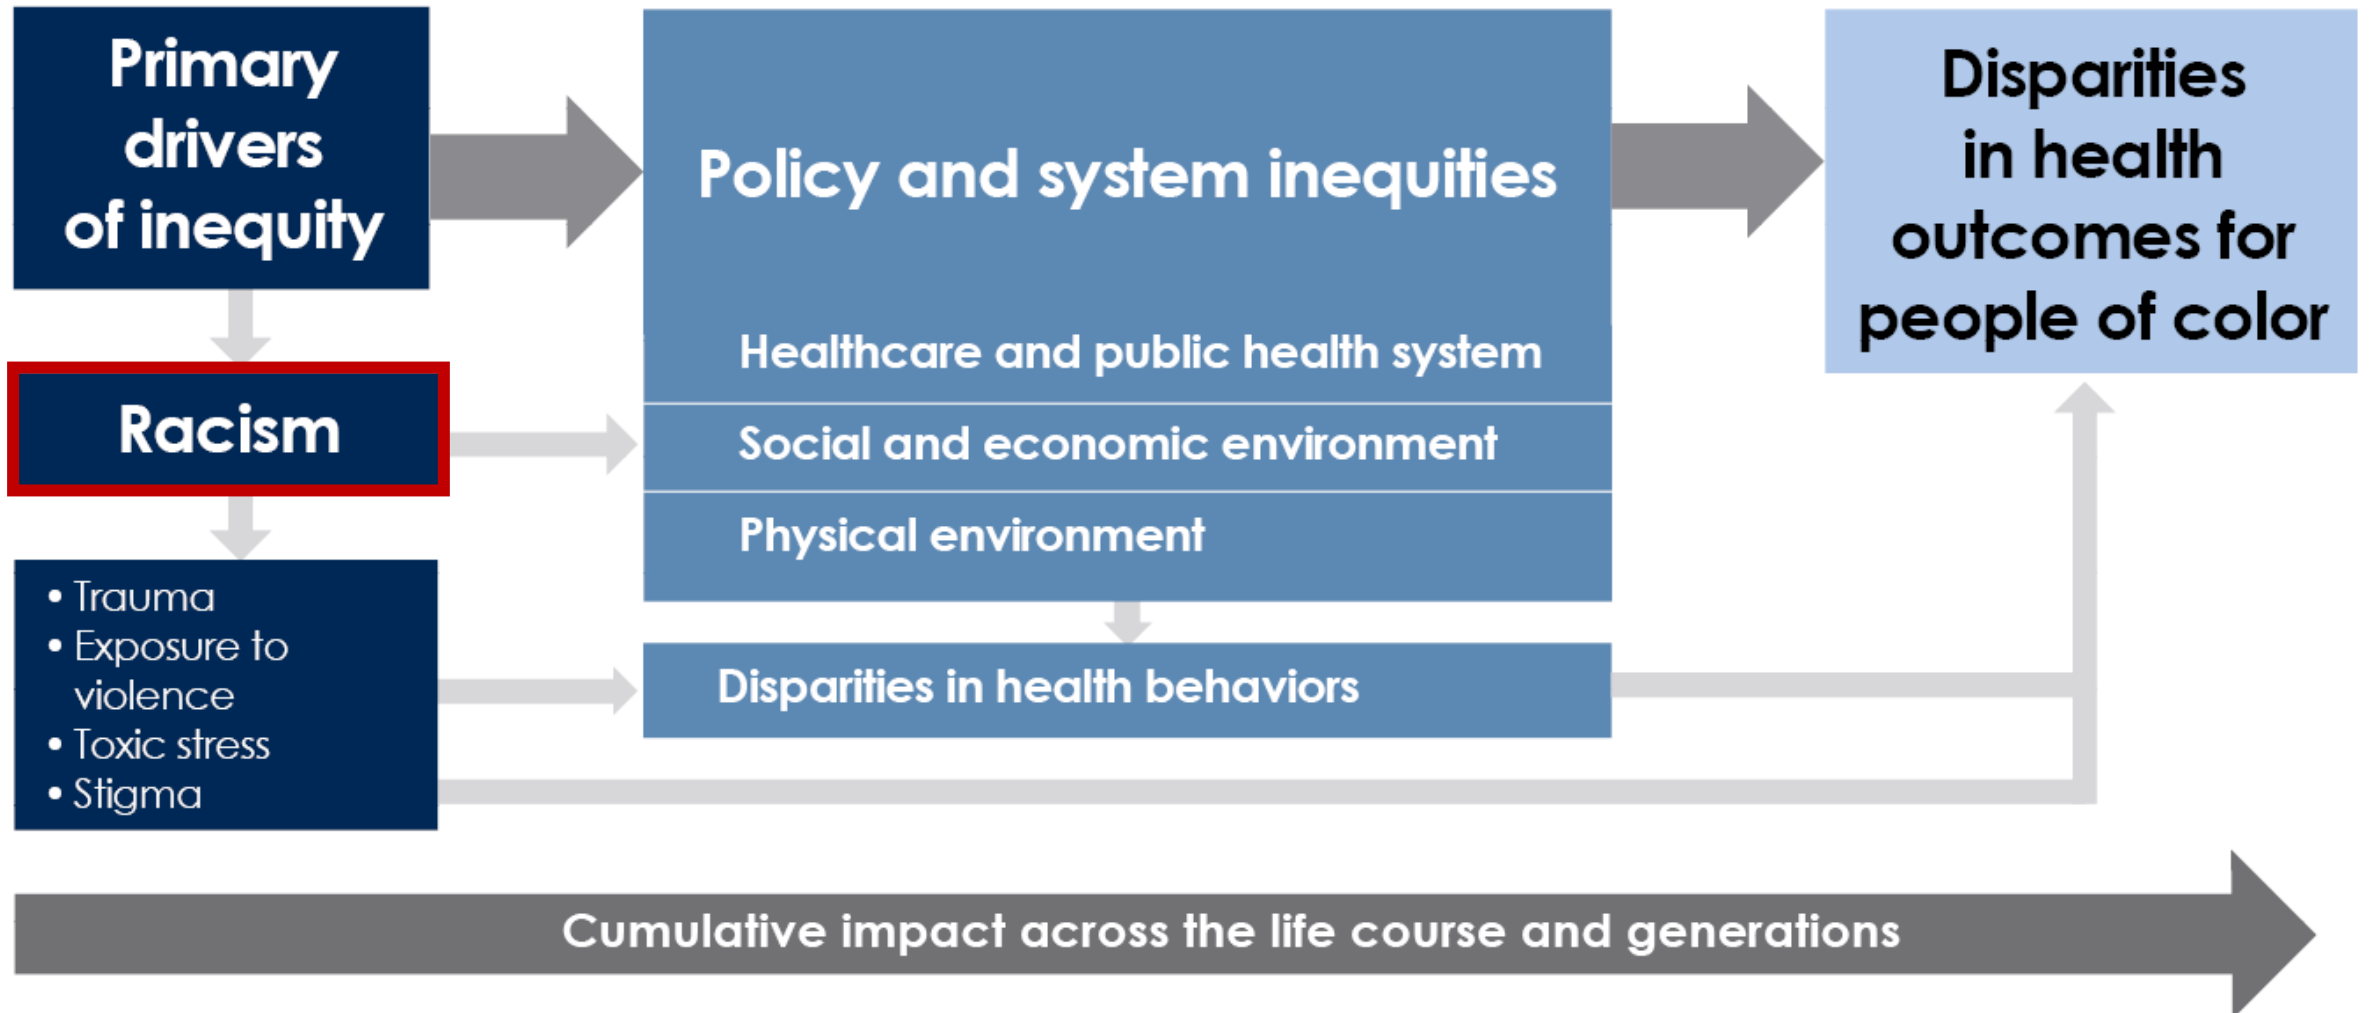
Primary drivers of inequity

Racism

• Trauma
• Exposure to violence
• Toxic stress
• Stigma

Policy and system inequities

Healthcare and public health system

Social and economic environment

Physical environment

Disparities in health behaviors

Disparities in health outcomes for people of color

Cumulative impact across the life course and generations